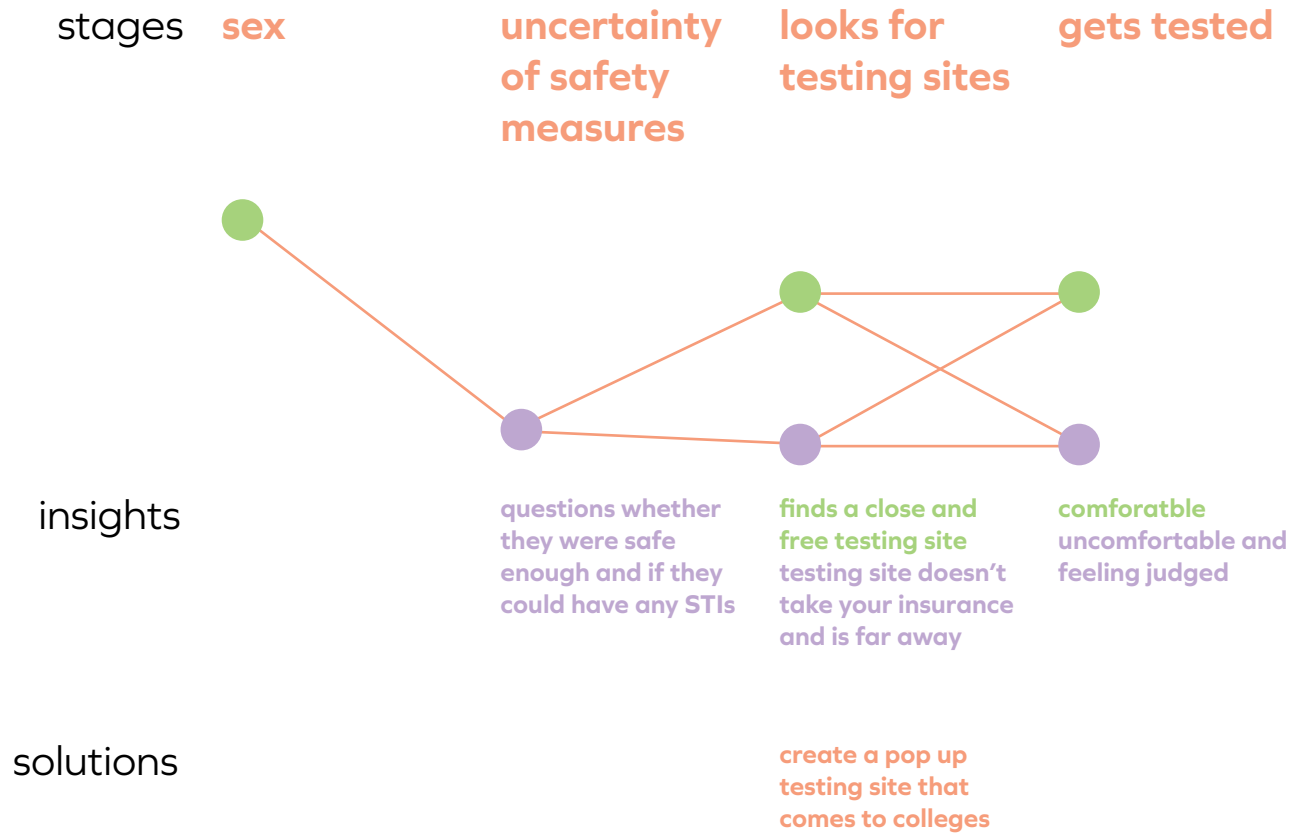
stages sex uncertainty of safety measures looks for testing sites gets tested

insights

questions whether they were safe enough and if they could have any STIs

finds a close and free testing site
testing site doesn't take your insurance and is far away

comforatble
uncomfortable and feeling judged

solutions

create a pop up testing site that comes to colleges